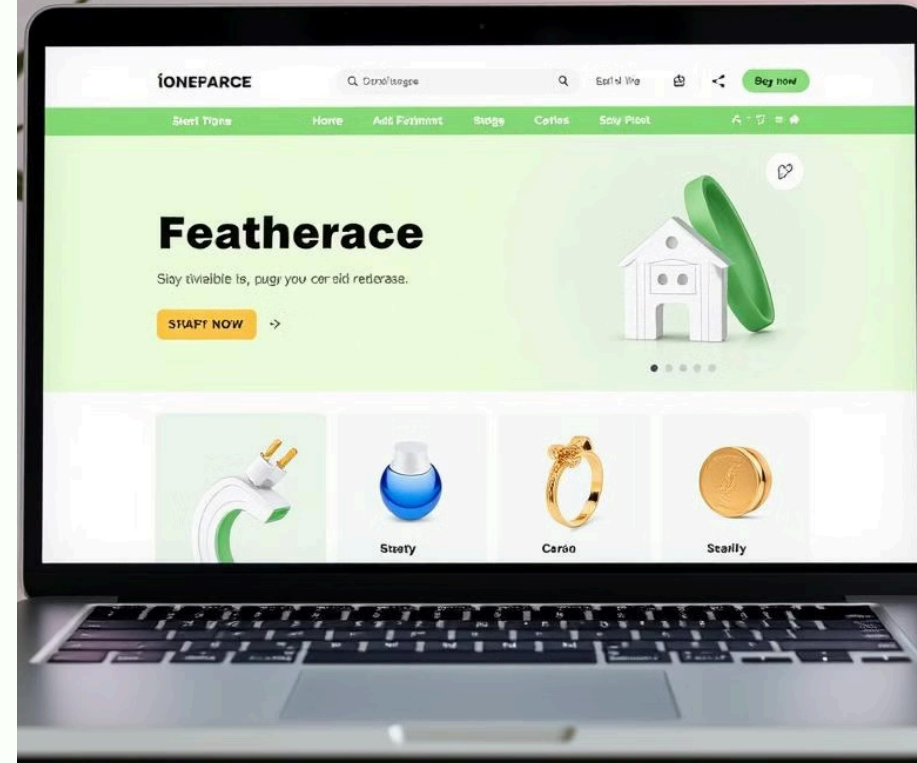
ÏONEPARCE

Q Ostol'isogee

Q

Estel We

Bey now

Sterl Tlons

Home

Add Fetimnt

Stdge

Corles

Sely Plost

Featherace

Slay tiviaible is, pugr you cor eid rederase.

STAFT NOW →

Stsefy

Carào

Searlfy